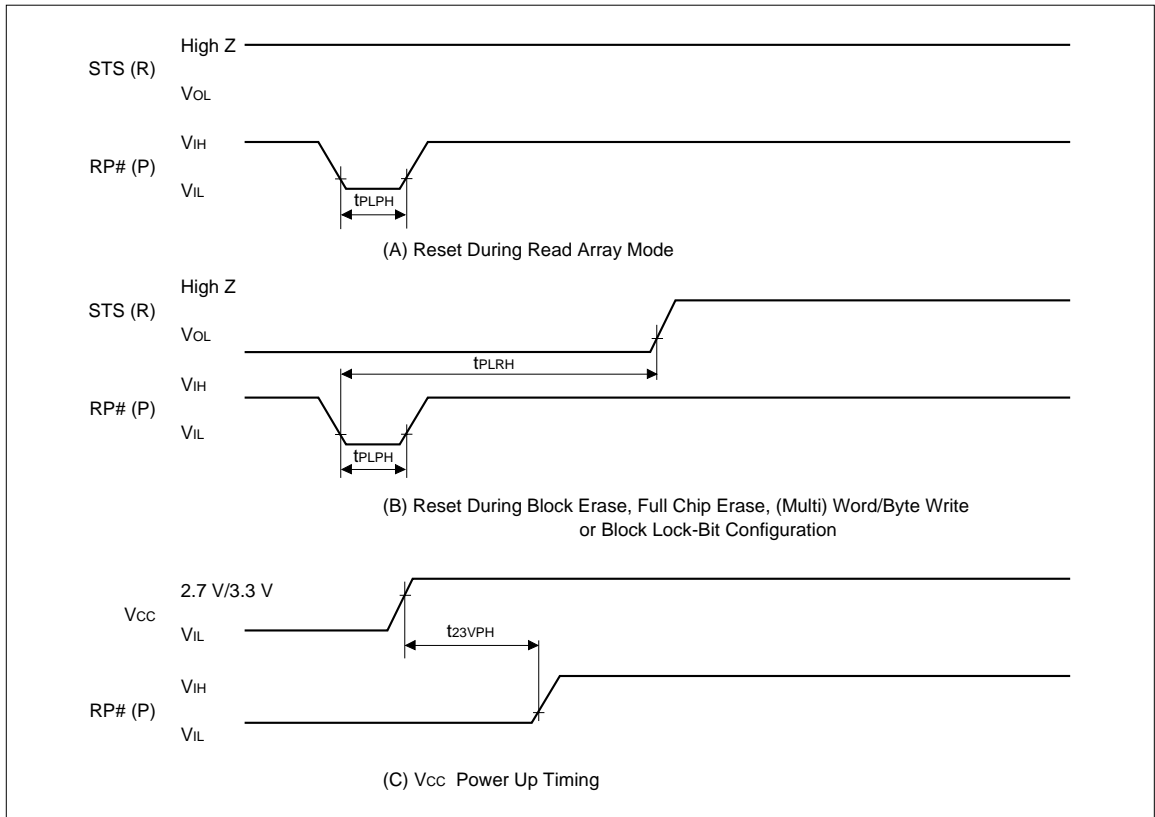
High Z

STS (R)

$V_{OL}$

$V_{IH}$

RP# (P)

$V_{IL}$

$t_{PLPH}$

(A) Reset During Read Array Mode

High Z

STS (R)

$V_{OL}$

$t_{PLRH}$

$V_{IH}$

RP# (P)

$V_{IL}$

$t_{PLPH}$

(B) Reset During Block Erase, Full Chip Erase, (Multi) Word/Byte Write or Block Lock-Bit Configuration

2.7 V/3.3 V

$V_{CC}$

$V_{IL}$

$t_{23VPH}$

$V_{IH}$

RP# (P)

$V_{IL}$

(C) $V_{CC}$ Power Up Timing